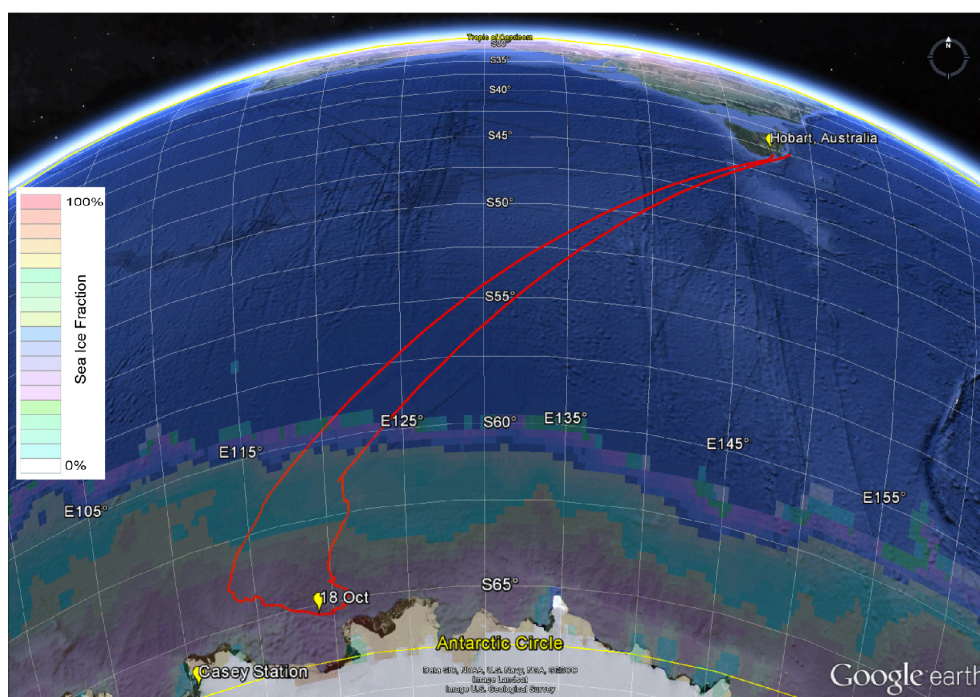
Tropic of Capricorn
S30°
S35°
S40°
S45°
Hobart, Australia
S50°
S55°
100%
Sea Ice Fraction
0%
E125°
S60°
E135°
E145°
E115°
E155°
E105°
S65°
18 Oct
Antarctic Circle
Casey Station
Data SIO, NOAA, U.S. Navy, NGA, GEBCO
Image Landsat
Image U.S. Geological Survey
Google earth
N